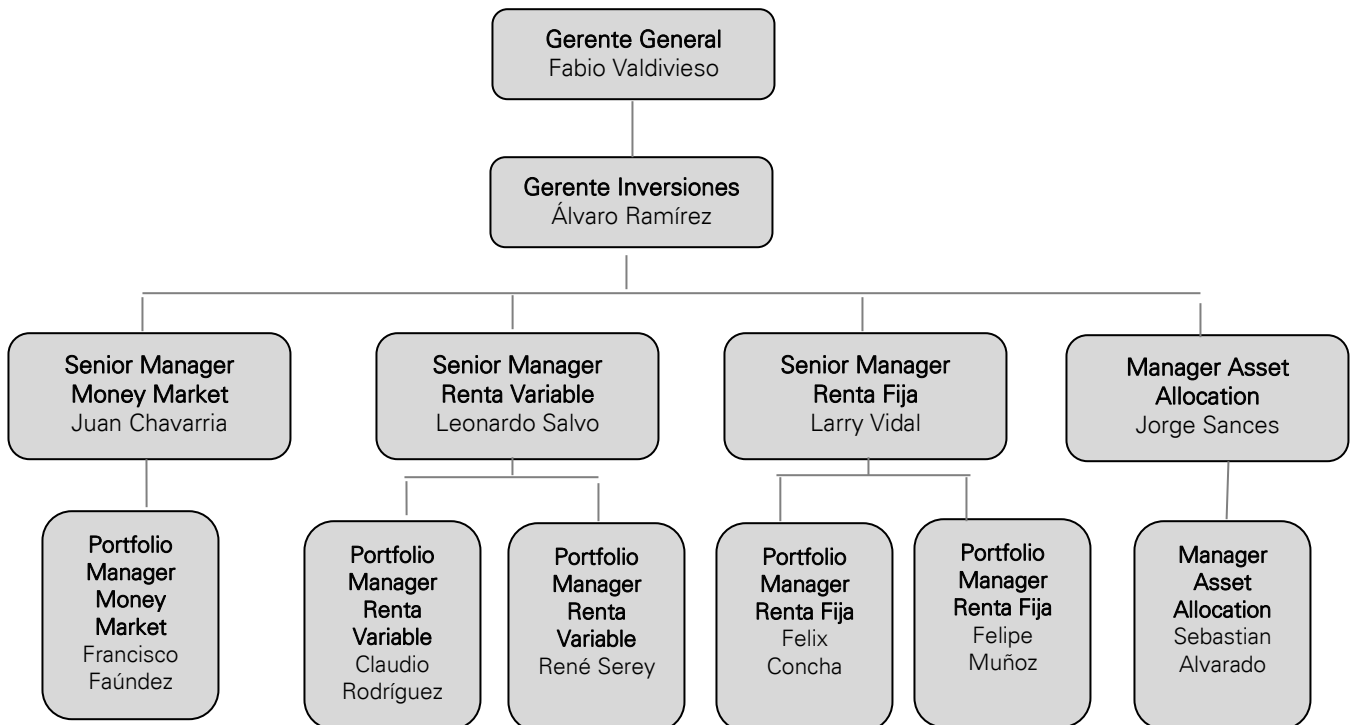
Gerente General
Fabio Valdivieso

Gerente Inversiones
Álvaro Ramírez

Senior Manager Money Market
Juan Chavarria

Senior Manager Renta Variable
Leonardo Salvo

Senior Manager Renta Fija
Larry Vidal

Manager Asset Allocation
Jorge Sances

Portfolio Manager Money Market
Francisco Faúndez

Portfolio Manager Renta Variable
Claudio Rodríguez

Portfolio Manager Renta Variable
René Serey

Portfolio Manager Renta Fija
Felix Concha

Portfolio Manager Renta Fija
Felipe Muñoz

Manager Asset Allocation
Sebastian Alvarado